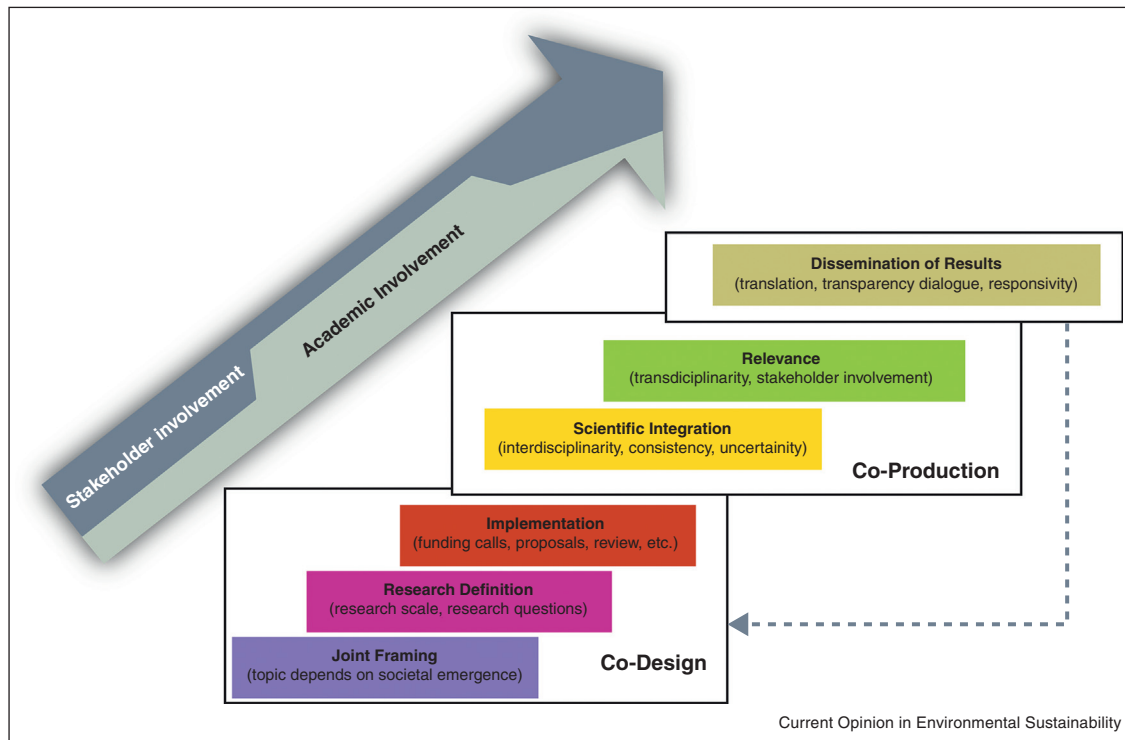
Stakeholder involvement

Academic Involvement

Dissemination of Results
(translation, transparency dialogue, responsivity)

Relevance
(transdiciplinarity, stakeholder involvement)

Scientific Integration
(interdisciplinarity, consistency, uncertainity)

Co-Production

Implementation
(funding calls, proposals, review, etc.)

Research Definition
(research scale, research questions)

Joint Framing
(topic depends on societal emergence)

Co-Design

Current Opinion in Environmental Sustainability